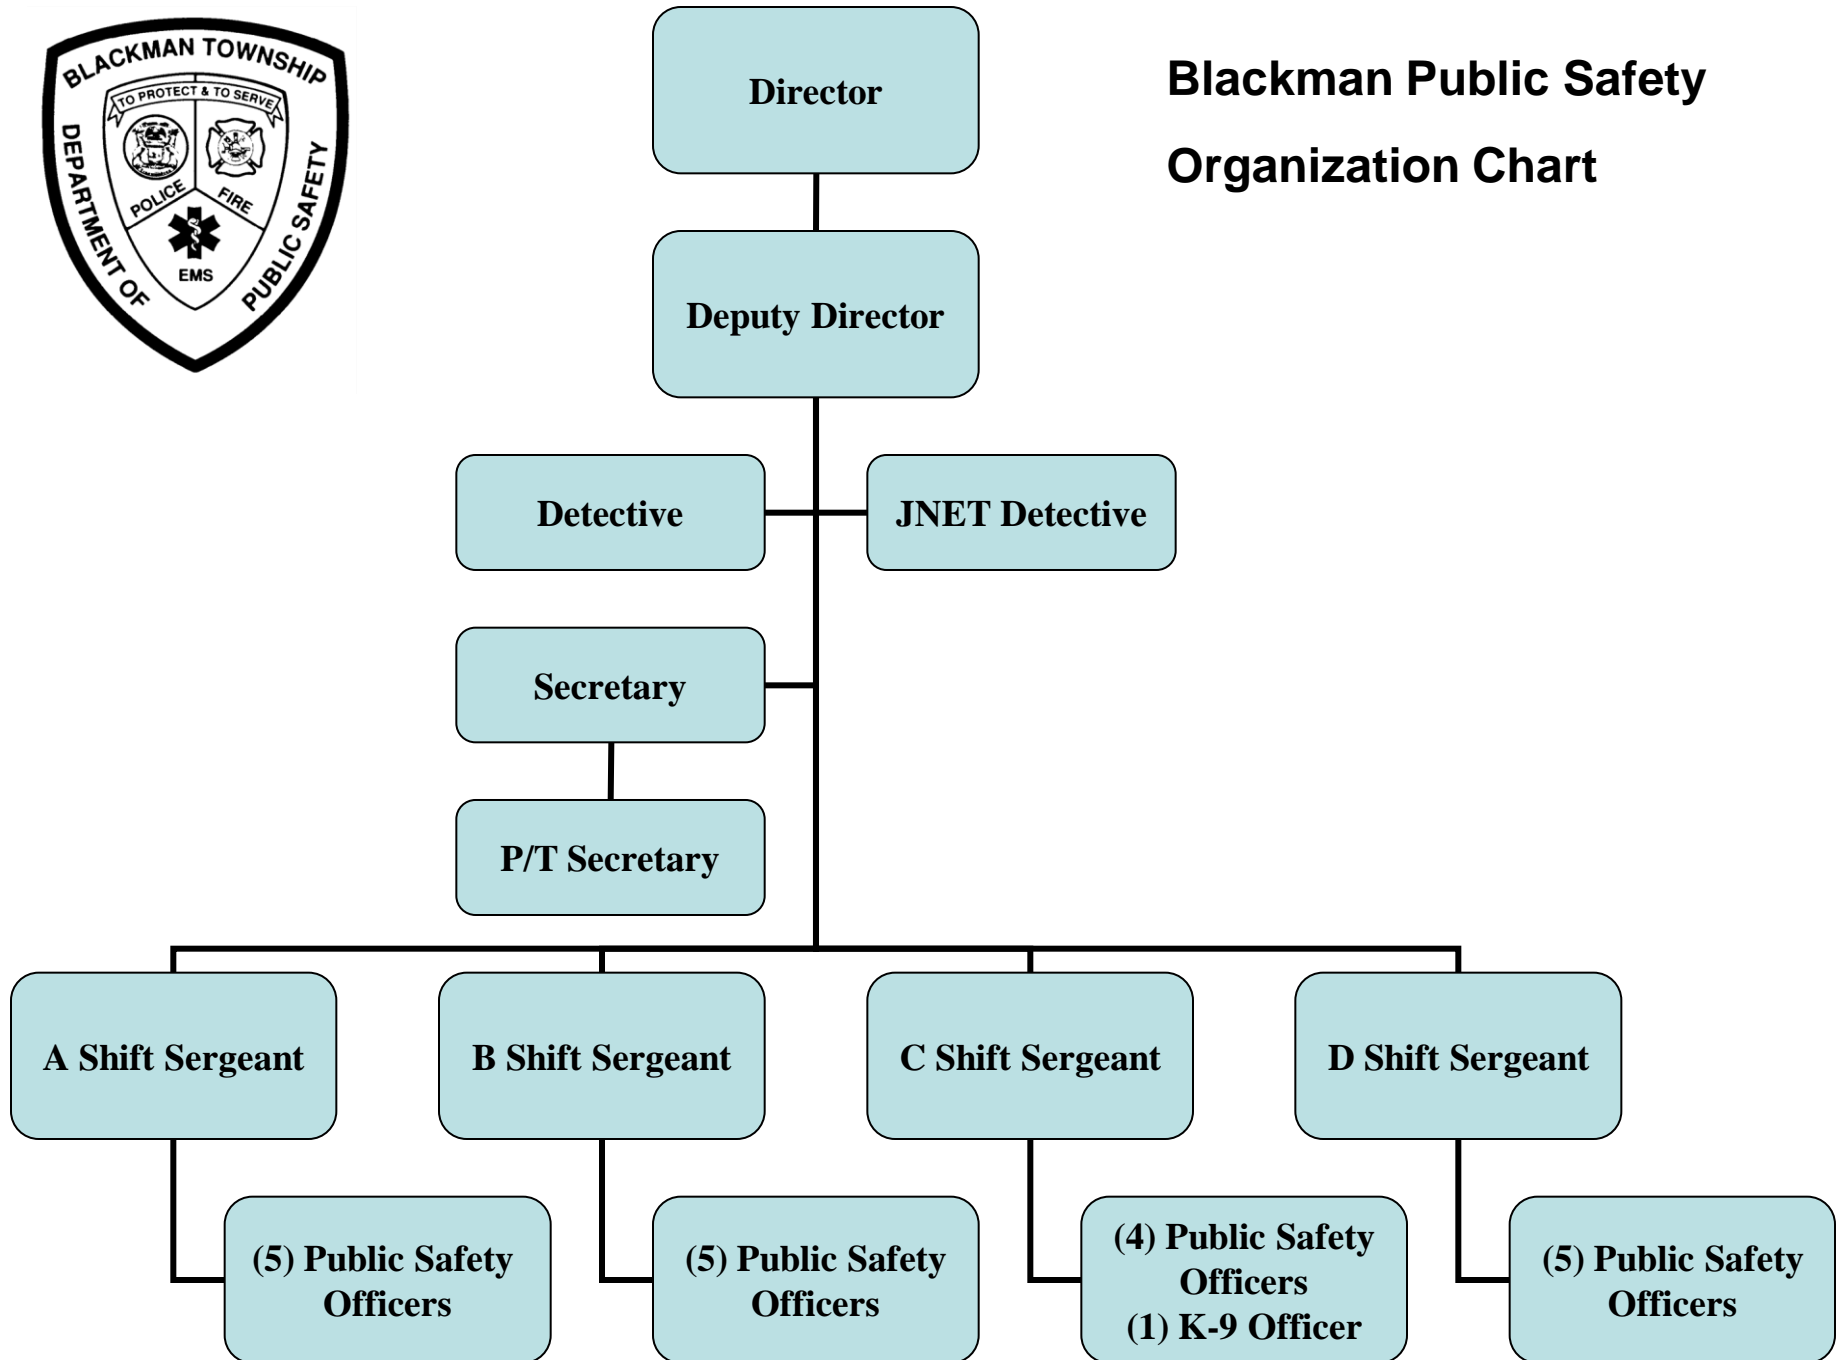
BLACKMAN TOWNSHIP
TO PROTECT & TO SERVE
POLICE
FIRE
EMS
DEPARTMENT OF PUBLIC SAFETY

Blackman Public Safety Organization Chart

Director

Deputy Director

Detective

JNET Detective

Secretary

P/T Secretary

A Shift Sergeant

B Shift Sergeant

C Shift Sergeant

D Shift Sergeant

(5) Public Safety Officers

(5) Public Safety Officers

(4) Public Safety Officers
(1) K-9 Officer

(5) Public Safety Officers